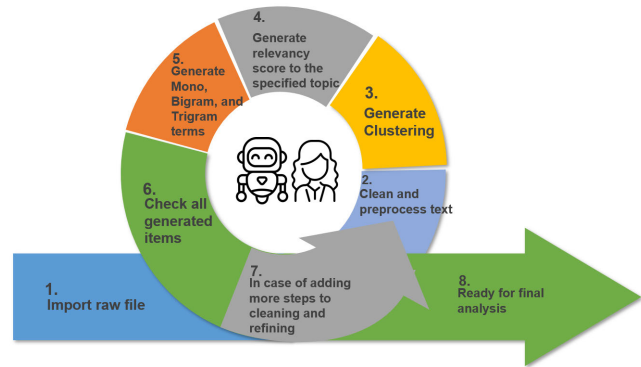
4.
Generate relevancy score to the specified topic

5.
Generate Mono, Bigram, and Trigram terms

3.
Generate Clustering

2.
Clean and preprocess text

6.
Check all generated items

1.
Import raw file

7.
In case of adding more steps to cleaning and refining

8.
Ready for final analysis